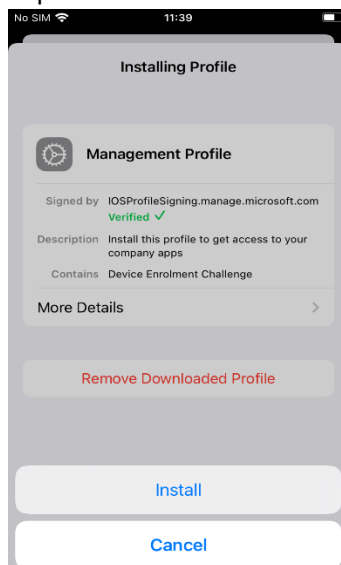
No SIM 11:39

Installing Profile

Management Profile

Signed by IOSProfileSigning.manage.microsoft.com
Verified ✓

Description Install this profile to get access to your company apps

Contains Device Enrolment Challenge

More Details

Remove Downloaded Profile

Install

Cancel